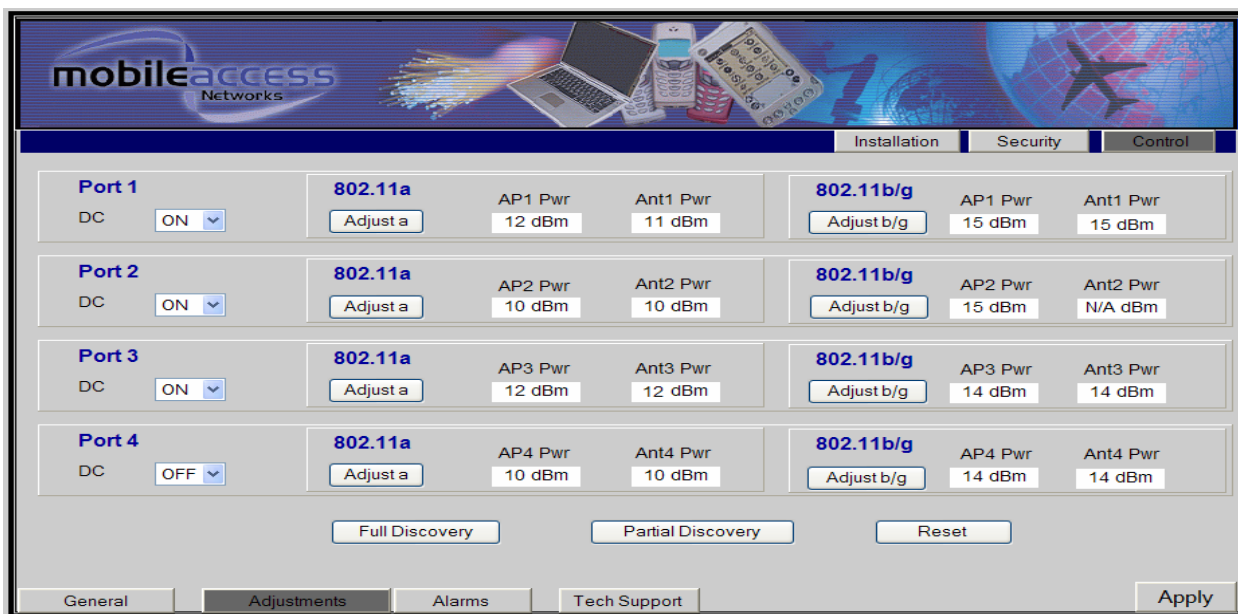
mobileaccess Networks

Installation | Security | Control

Port 1
DC ON

802.11a
Adjust a
AP1 Pwr 12 dBm
Ant1 Pwr 11 dBm

802.11b/g
Adjust b/g
AP1 Pwr 15 dBm
Ant1 Pwr 15 dBm

Port 2
DC ON

802.11a
Adjust a
AP2 Pwr 10 dBm
Ant2 Pwr 10 dBm

802.11b/g
Adjust b/g
AP2 Pwr 15 dBm
Ant2 Pwr N/A dBm

Port 3
DC ON

802.11a
Adjust a
AP3 Pwr 12 dBm
Ant3 Pwr 12 dBm

802.11b/g
Adjust b/g
AP3 Pwr 14 dBm
Ant3 Pwr 14 dBm

Port 4
DC OFF

802.11a
Adjust a
AP4 Pwr 10 dBm
Ant4 Pwr 10 dBm

802.11b/g
Adjust b/g
AP4 Pwr 14 dBm
Ant4 Pwr 14 dBm

Full Discovery | Partial Discovery | Reset

General | Adjustments | Alarms | Tech Support | Apply